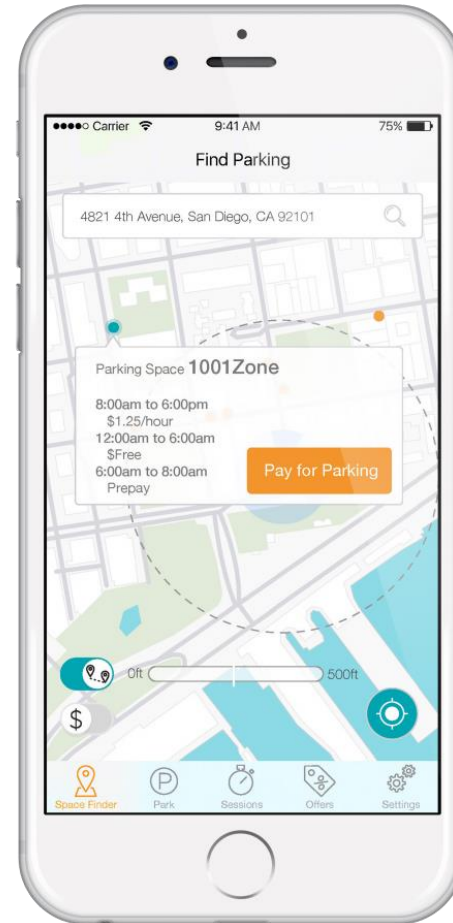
●●●●○ Carrier
9:41 AM
75%

Find Parking

4821 4th Avenue, San Diego, CA 92101

Parking Space 1001Zone

8:00am to 6:00pm
$1.25/hour
12:00am to 6:00am
$Free
6:00am to 8:00am
Prepay

Pay for Parking

0ft
500ft

$

Space Finder
Park
Sessions
Offers
Settings